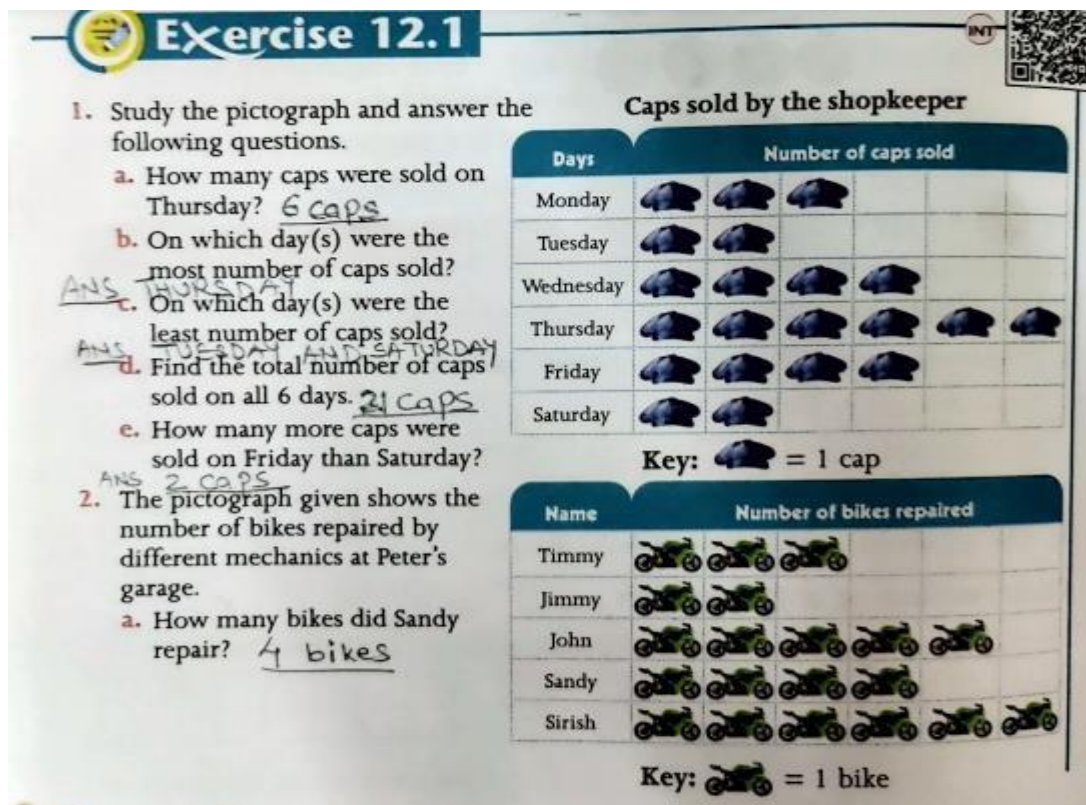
Exercise 12.1

INT

1. Study the pictograph and answer the following questions.
a. How many caps were sold on Thursday? 6 caps
b. On which day(s) were the most number of caps sold?
ANS THURSDAY
c. On which day(s) were the least number of caps sold?
ANS TUESDAY AND SATURDAY
d. Find the total number of caps sold on all 6 days. 21 caps
e. How many more caps were sold on Friday than Saturday?
ANS 2 caps
2. The pictograph given shows the number of bikes repaired by different mechanics at Peter's garage.
a. How many bikes did Sandy repair? 4 bikes

Caps sold by the shopkeeper

| Days | Number of caps sold |
|---|---|
| Monday | |
| Tuesday | |
| Wednesday | |
| Thursday | |
| Friday | |
| Saturday | |

Key: = 1 cap

| Name | Number of bikes repaired |
|---|---|
| Timmy | |
| Jimmy | |
| John | |
| Sandy | |
| Sirish | |

Key: = 1 bike